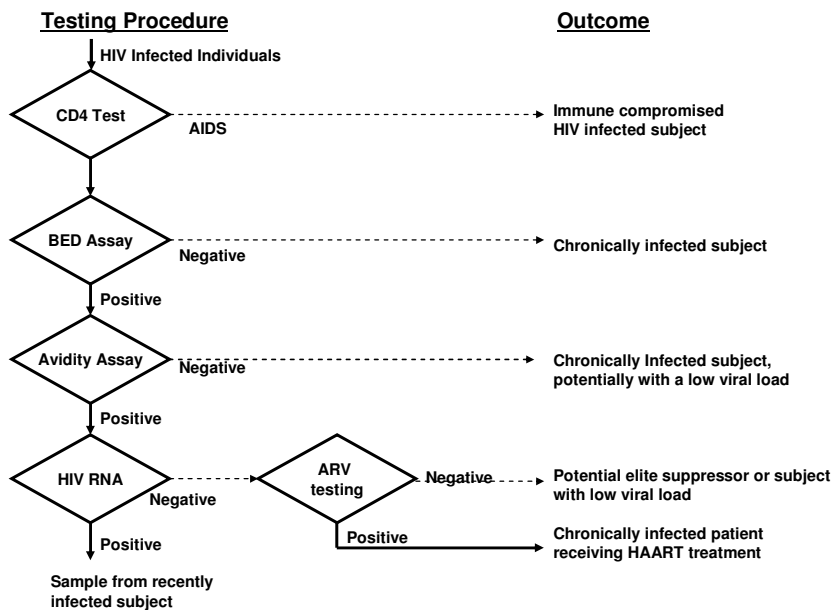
Testing Procedure

Outcome

HIV Infected Individuals

CD4 Test

AIDS

Immune compromised HIV infected subject

BED Assay

Negative

Chronically infected subject

Positive

Avidity Assay

Negative

Chronically Infected subject, potentially with a low viral load

Positive

HIV RNA

Negative

ARV testing

Negative

Potential elite suppressor or subject with low viral load

Positive

Chronically infected patient receiving HAART treatment

Positive

Sample from recently infected subject